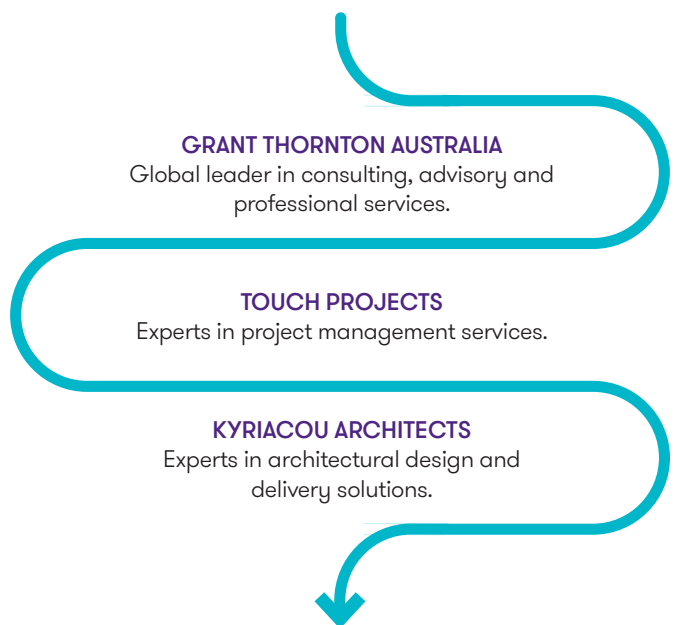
GRANT THORNTON AUSTRALIA
Global leader in consulting, advisory and professional services.

TOUCH PROJECTS
Experts in project management services.

KYRIACOU ARCHITECTS
Experts in architectural design and delivery solutions.